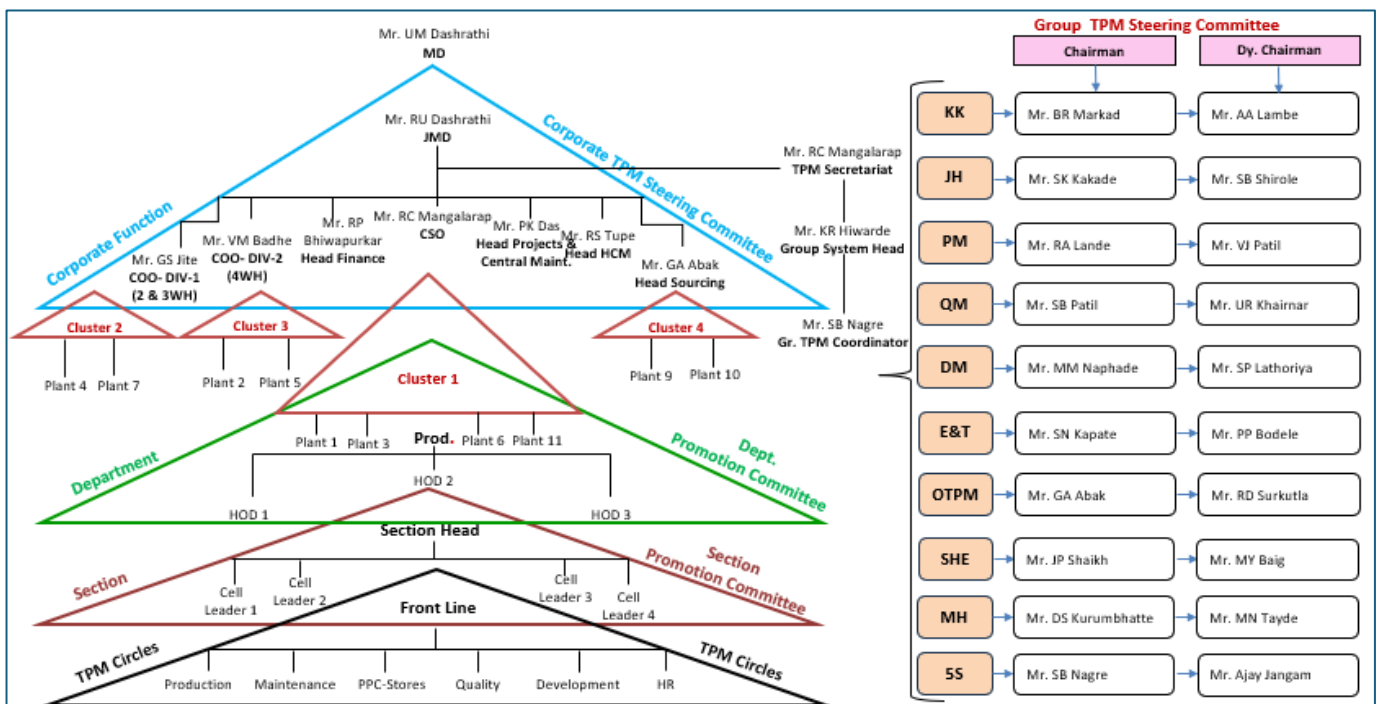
Mr. UM Dashrathi
MD

Mr. RU Dashrathi
JMD

Corporate Function

Corporate TPM Steering Committee

Mr. RC Mangalarap
TPM Secretariat

Mr. KR Hiwarde
Group System Head

Mr. SB Nagre
Gr. TPM Coordinator

Mr. GS Jite
COO- DIV-1
(2 & 3WH)

Mr. VM Badhe
COO- DIV-2
(4WH)

Mr. RP
Bhiwapurkar
Head Finance

Mr. RC Mangalarap
CSO

Mr. PK Das
Head Projects &
Central Maint.

Mr. RS Tupe
Head HCM

Mr. GA Abak
Head Sourcing

Cluster 2
Plant 4 Plant 7

Cluster 3
Plant 2 Plant 5

Cluster 1
Plant 1 Plant 3 Plant 6 Plant 11

Cluster 4
Plant 9 Plant 10

Department

Dept.
Promotion Committee

Prod.
HOD 1 HOD 2 HOD 3

Section Head

Section

Section
Promotion Committee

Cell Leader 1
Cell Leader 2
Cell Leader 3
Cell Leader 4

Front Line

TPM Circles
TPM Circles

Production Maintenance PPC-Stores Quality Development HR

Group TPM Steering Committee

| | Chairman | Dy. Chairman |
|---|---|---|
| KK | Mr. BR Markad | Mr. AA Lambe |
| JH | Mr. SK Kakade | Mr. SB Shirole |
| PM | Mr. RA Lande | Mr. VJ Patil |
| QM | Mr. SB Patil | Mr. UR Khairnar |
| DM | Mr. MM Naphade | Mr. SP Lathoriya |
| E&T | Mr. SN Kapate | Mr. PP Bodele |
| OTPM | Mr. GA Abak | Mr. RD Surkutla |
| SHE | Mr. JP Shaikh | Mr. MY Baig |
| MH | Mr. DS Kurumbhatte | Mr. MN Tayde |
| 5S | Mr. SB Nagre | Mr. Ajay Jangam |